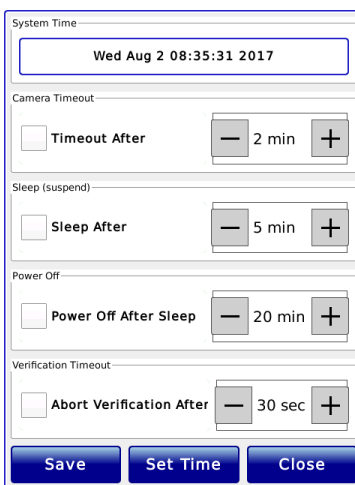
System Time

Wed Aug 2 08:35:31 2017

Camera Timeout

Timeout After

— 2 min +

Sleep (suspend)

Sleep After

— 5 min +

Power Off

Power Off After Sleep

— 20 min +

Verification Timeout

Abort Verification After

— 30 sec +

Save

Set Time

Close